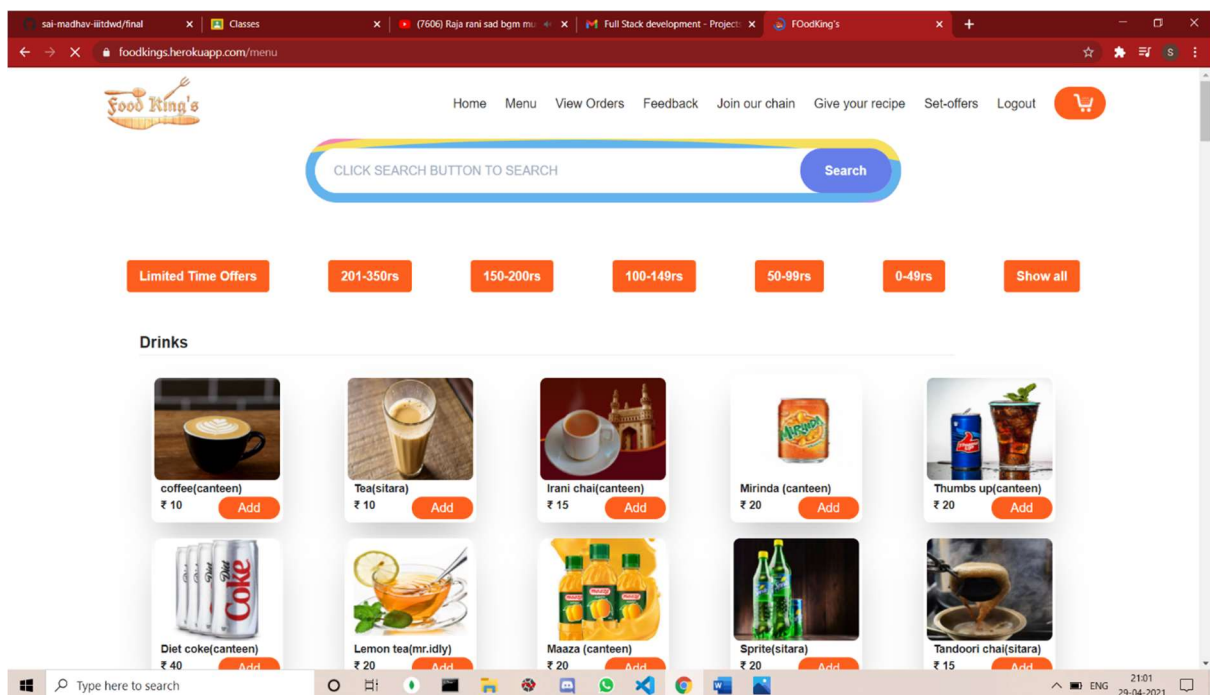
sai-madhav-iiitdwd/final ×
Classes ×
(7606) Raja rani sad bgm mu ×
Full Stack development - Project ×
FOodKing's ×
+

foodkings.herokuapp.com/menu

Food King's

Home Menu View Orders Feedback Join our chain Give your recipe Set-offers Logout

CLICK SEARCH BUTTON TO SEARCH
Search

Limited Time Offers
201-350rs
150-200rs
100-149rs
50-99rs
0-49rs
Show all

Drinks

coffee(canteen)
₹ 10
Add

Tea(sitara)
₹ 10
Add

Irani chai(canteen)
₹ 15
Add

Mirinda (canteen)
₹ 20
Add

Thumbs up(canteen)
₹ 20
Add

Diet coke(canteen)
₹ 40
Add

Lemon tea(mr.idly)
₹ 20
Add

Maaza (canteen)
₹ 20
Add

Sprite(sitara)
₹ 20
Add

Tandoori chai(sitara)
₹ 15
Add

Type here to search

ENG 21:01 29-04-2021